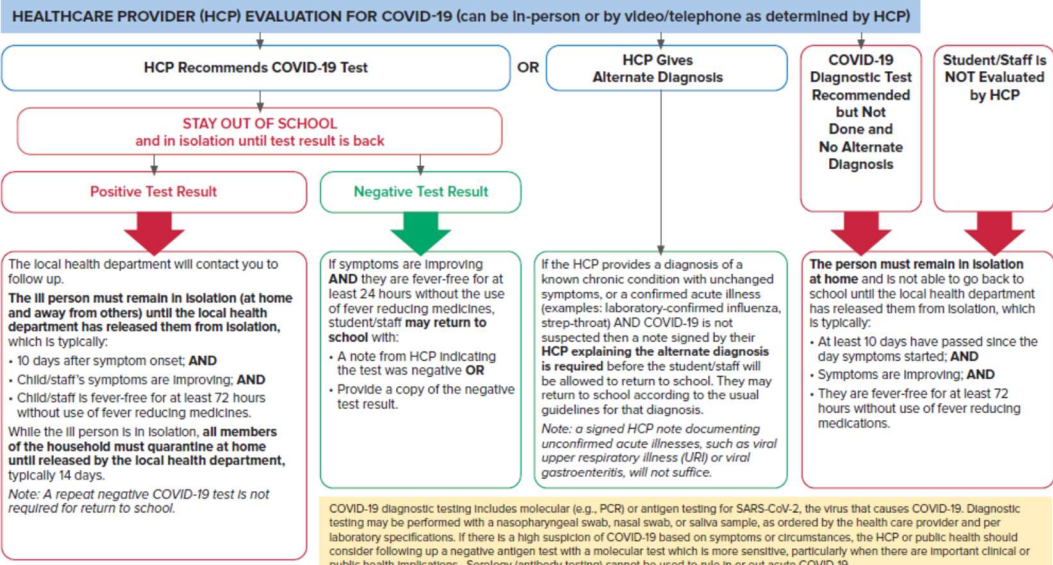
HEALTHCARE PROVIDER (HCP) EVALUATION FOR COVID-19 (can be in-person or by video/telephone as determined by HCP)

HCP Recommends COVID-19 Test

OR

HCP Gives Alternate Diagnosis

COVID-19 Diagnostic Test Recommended but Not Done and No Alternate Diagnosis

Student/Staff is NOT Evaluated by HCP

STAY OUT OF SCHOOL
and in isolation until test result is back

Positive Test Result

Negative Test Result

The local health department will contact you to follow up.

The ill person must remain in isolation (at home and away from others) until the local health department has released them from isolation, which is typically:

• 10 days after symptom onset; AND
• Child/staff's symptoms are improving; AND
• Child/staff is fever-free for at least 72 hours without use of fever reducing medicines.

While the ill person is in isolation, all members of the household must quarantine at home until released by the local health department, typically 14 days.

Note: A repeat negative COVID-19 test is not required for return to school.

If symptoms are improving AND they are fever-free for at least 24 hours without the use of fever reducing medicines, student/staff may return to school with:

• A note from HCP indicating the test was negative OR
• Provide a copy of the negative test result.

If the HCP provides a diagnosis of a known chronic condition with unchanged symptoms, or a confirmed acute illness (examples: laboratory-confirmed influenza, strep-throat) AND COVID-19 is not suspected then a note signed by their HCP explaining the alternate diagnosis is required before the student/staff will be allowed to return to school. They may return to school according to the usual guidelines for that diagnosis.

Note: a signed HCP note documenting unconfirmed acute illnesses, such as viral upper respiratory illness (URI) or viral gastroenteritis, will not suffice.

The person must remain in isolation at home and is not able to go back to school until the local health department has released them from isolation, which is typically:

• At least 10 days have passed since the day symptoms started; AND
• Symptoms are improving; AND
• They are fever-free for at least 72 hours without use of fever reducing medications.

COVID-19 diagnostic testing includes molecular (e.g., PCR) or antigen testing for SARS-CoV-2, the virus that causes COVID-19. Diagnostic testing may be performed with a nasopharyngeal swab, nasal swab, or saliva sample, as ordered by the health care provider and per laboratory specifications. If there is a high suspicion of COVID-19 based on symptoms or circumstances, the HCP or public health should consider following up a negative antigen test with a molecular test which is more sensitive, particularly when there are important clinical or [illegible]